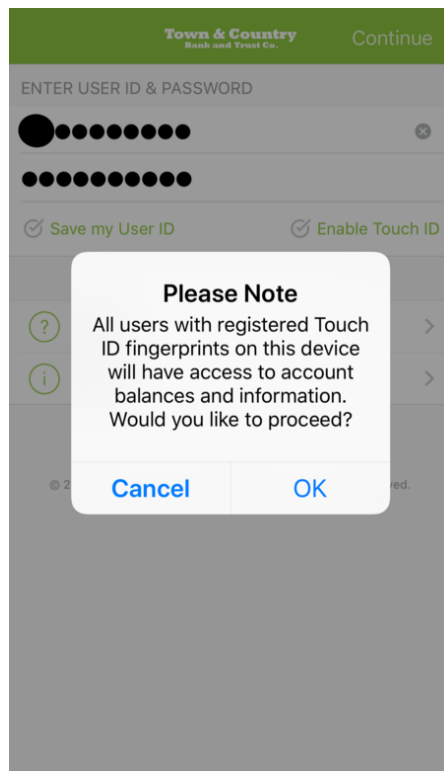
Town & Country
Bank and Trust Co.

Continue

ENTER USER ID & PASSWORD

●●●●●●●●●●

●●●●●●●●●●

Save my User ID

Enable Touch ID

Please Note

All users with registered Touch ID fingerprints on this device will have access to account balances and information. Would you like to proceed?

Cancel

OK

© 2 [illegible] ved.